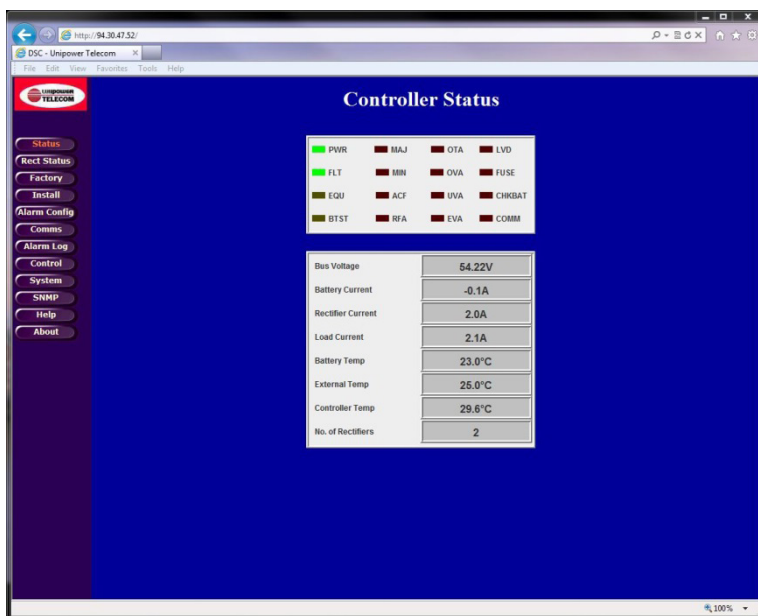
http://94.30.47.52/

DSC - Unipower Telecom

File Edit View Favorites Tools Help

UNIPOWER TELECOM

Controller Status

Status
Rect Status
Factory
Install
Alarm Config
Comms
Alarm Log
Control
System
SNMP
Help
About

PWR MAJ OTA LVD
FLT MIN OVA FUSE
EQU ACF UVA CHKBAT
BTST RFA EVA COMM

| | |
|---|---|
| Bus Voltage | 54.22V |
| Battery Current | -0.1A |
| Rectifier Current | 2.0A |
| Load Current | 2.1A |
| Battery Temp | 23.0°C |
| External Temp | 25.0°C |
| Controller Temp | 29.6°C |
| No. of Rectifiers | 2 |

100%